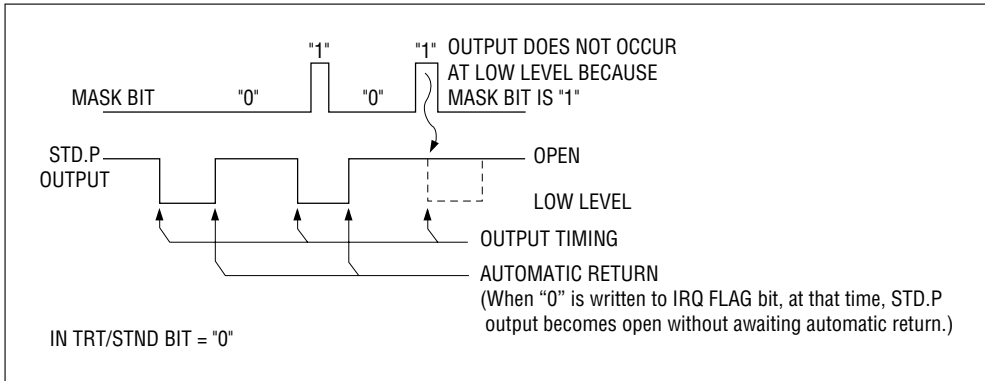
"1"

"1"

OUTPUT DOES NOT OCCUR AT LOW LEVEL BECAUSE MASK BIT IS "1"

MASK BIT

"0"

"0"

STD.P OUTPUT

OPEN

LOW LEVEL

OUTPUT TIMING

AUTOMATIC RETURN

(When "0" is written to IRQ FLAG bit, at that time, STD.P output becomes open without awaiting automatic return.)

IN TRT/STND BIT = "0"